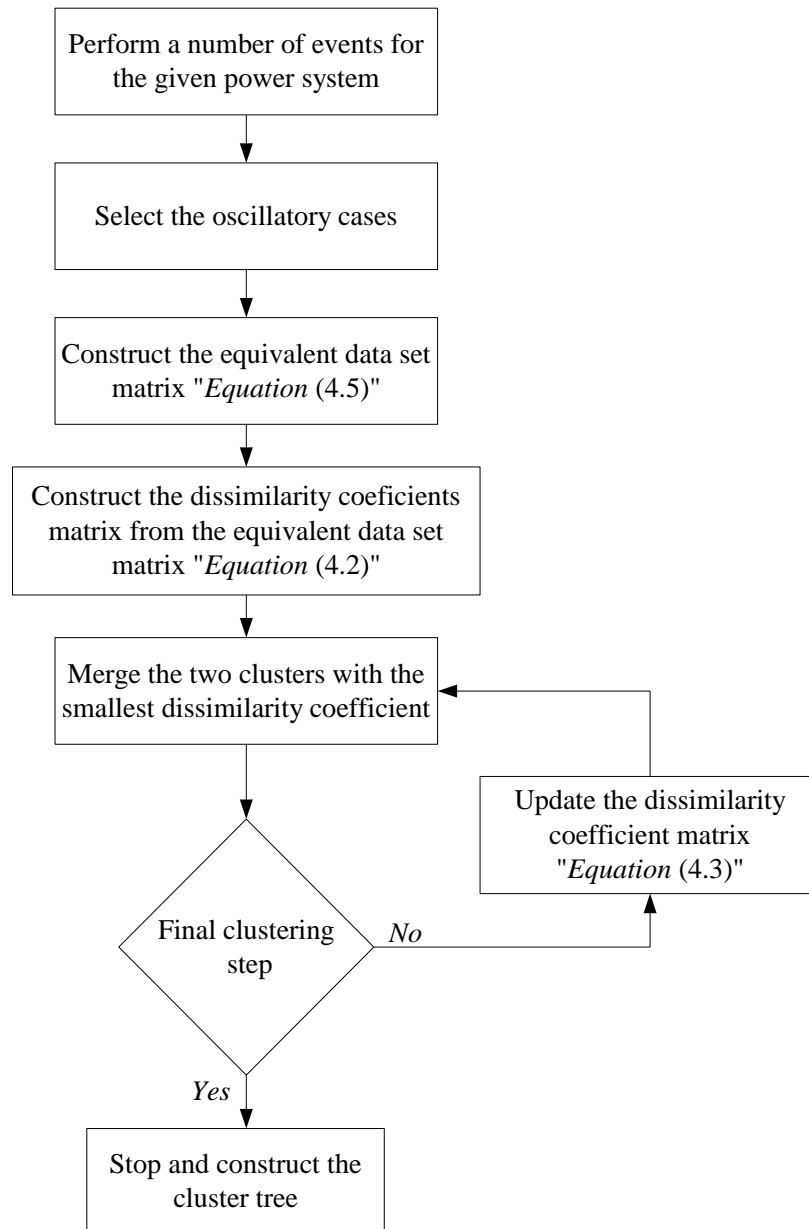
Perform a number of events for the given power system

Select the oscillatory cases

Construct the equivalent data set matrix "Equation (4.5)"

Construct the dissimilarity coeficients matrix from the equivalent data set matrix "Equation (4.2)"

Merge the two clusters with the smallest dissimilarity coefficient

Update the dissimilarity coefficient matrix "Equation (4.3)"

Final clustering step

No

Yes

Stop and construct the cluster tree